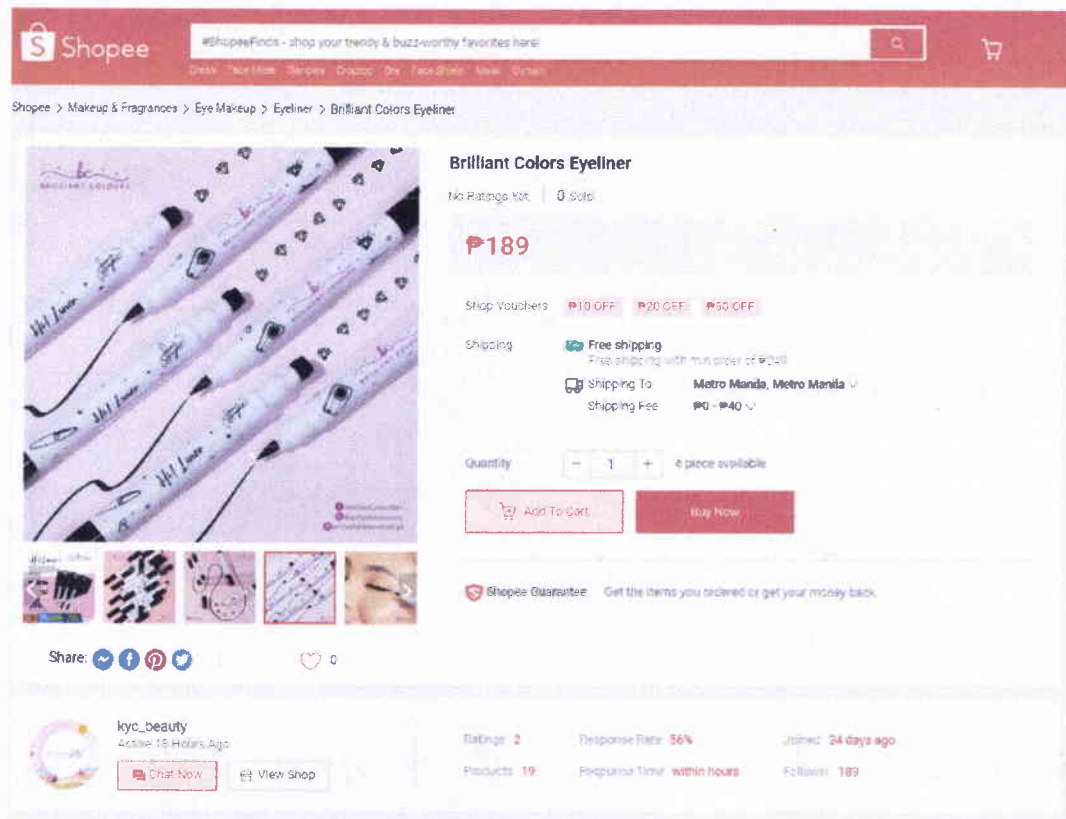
Shopee

#ShopeeFinds - shop your trendy & buzz-worthy favorites here!

Dress Face Mask Sando Crocs Dr Face Shield Vivo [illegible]

Shopee > Makeup & Fragrances > Eye Makeup > Eyeliner > Brilliant Colors Eyeliner

bc
BRILLIANT COLOURS

Brilliant Colors Eyeliner

No Ratings Yet | 0 Sold

₱189

Shop Vouchers ₱10 OFF ₱20 OFF ₱50 OFF

Shipping Free shipping
Free shipping with min order of ₱249
Shipping To Metro Manila, Metro Manila
Shipping Fee ₱0 - ₱40

Quantity − 1 + 6 piece available

Add To Cart Buy Now

Shopee Guarantee Get the items you ordered or get your money back.

Share:

0

kyc_beauty
Active 18 Hours Ago
Chat Now View Shop

Ratings 2 Response Rate 56% Joined 24 days ago
Products 19 Response Time within hours Follower 189